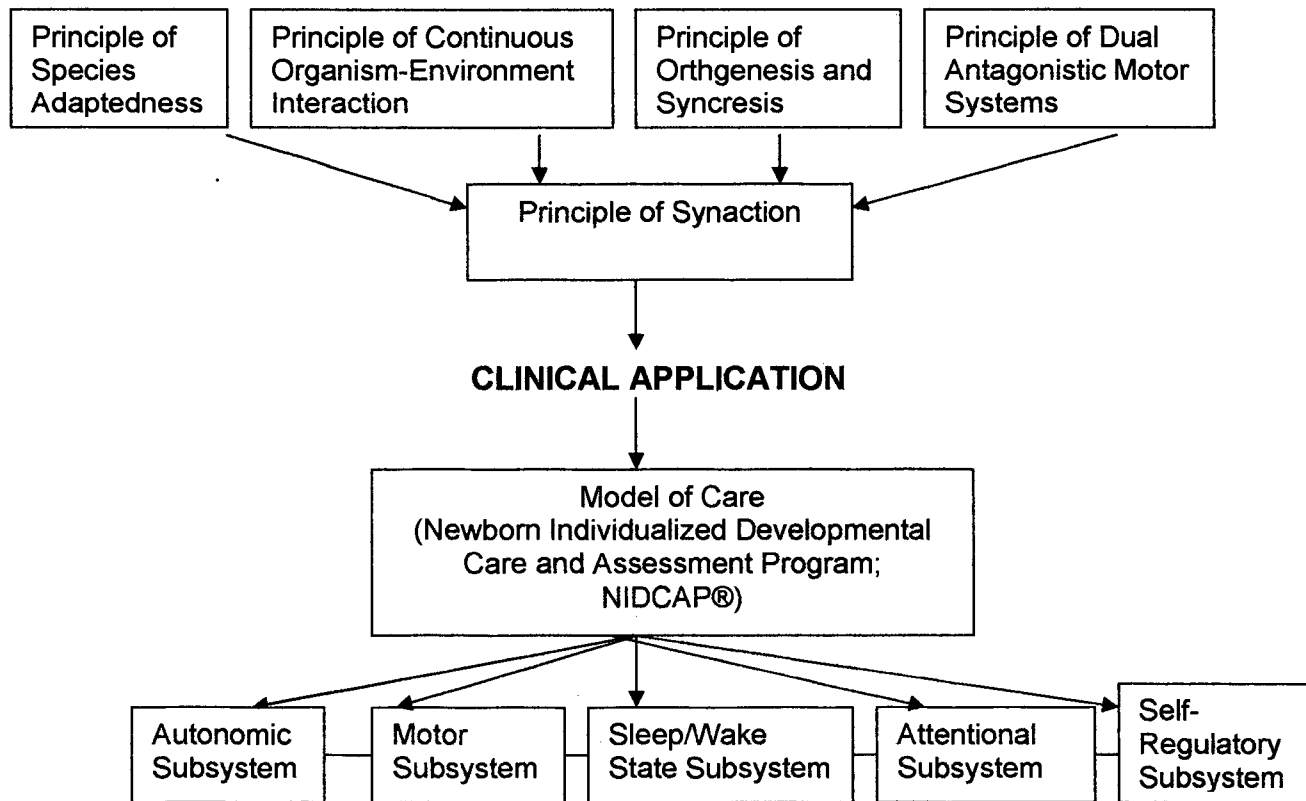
Principle of Species Adaptedness

Principle of Continuous Organism-Environment Interaction

Principle of Orthgenesis and Syncresis

Principle of Dual Antagonistic Motor Systems

Principle of Synaction

CLINICAL APPLICATION

Model of Care (Newborn Individualized Developmental Care and Assessment Program; NIDCAP®)

Autonomic Subsystem

Motor Subsystem

Sleep/Wake State Subsystem

Attentional Subsystem

Self-Regulatory Subsystem